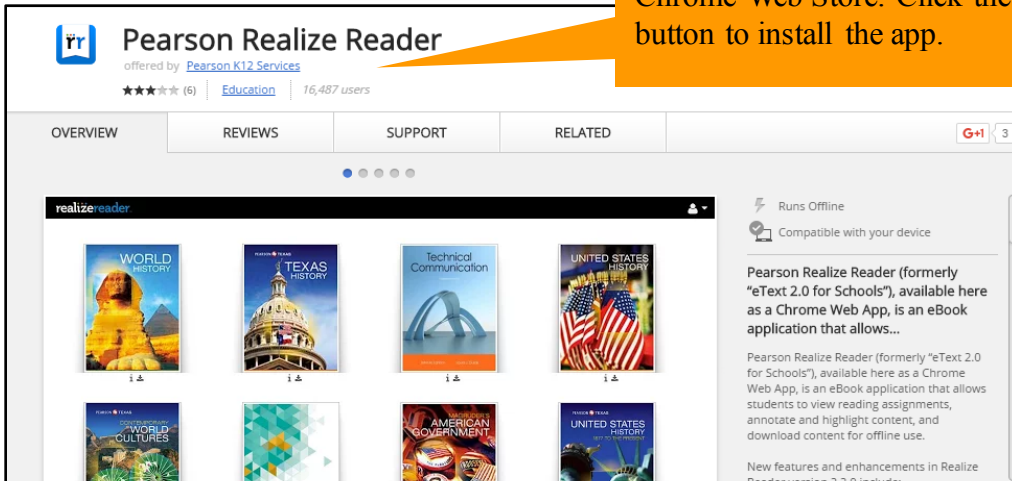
Chrome Web Store. Click the button to install the app.

Pearson Realize Reader

offered by Pearson K12 Services

(6) Education 16,487 users

OVERVIEW REVIEWS SUPPORT RELATED

G+1 3

realizereader.

WORLD HISTORY

PEARSON TEXAS HISTORY

Technical Communication

UNITED STATES HISTORY

PEARSON CONTEMPORARY WORLD CULTURES

MAGRUDER'S AMERICAN GOVERNMENT

PEARSON UNITED STATES HISTORY

Runs Offline

Compatible with your device

Pearson Realize Reader (formerly "eText 2.0 for Schools"), available here as a Chrome Web App, is an eBook application that allows...

Pearson Realize Reader (formerly "eText 2.0 for Schools"), available here as a Chrome Web App, is an eBook application that allows students to view reading assignments, annotate and highlight content, and download content for offline use.

New features and enhancements in Realize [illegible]